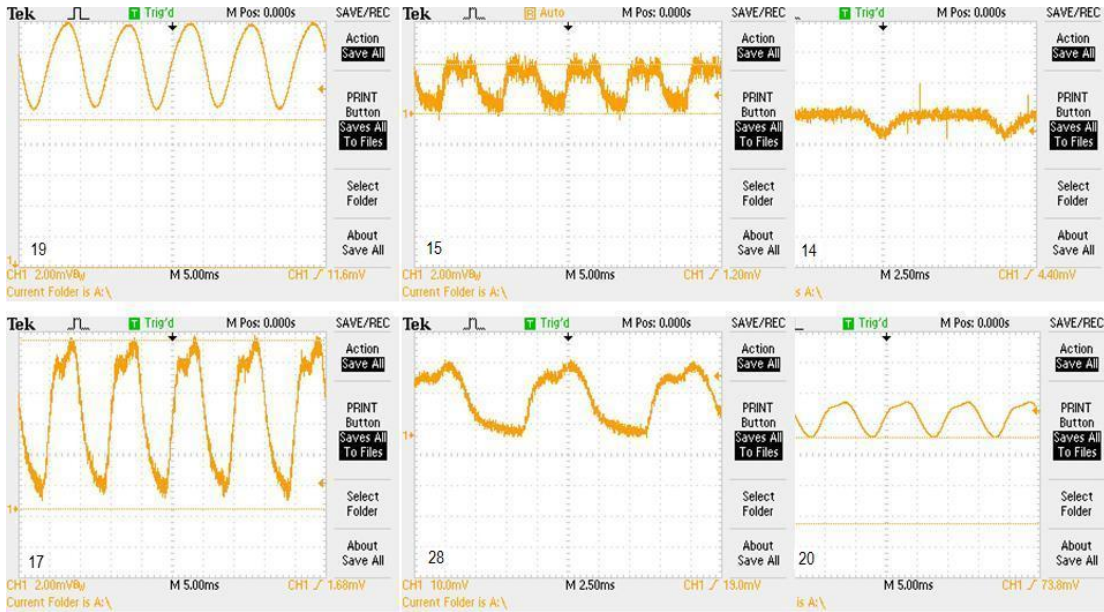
Tek Trig'd M Pos: 0.000s SAVE/REC
Action
Save All
PRINT Button
Saves All To Files
Select Folder
About Save All
19
CH1 2.00mVΩ M 5.00ms CH1 ∕ 11.6mV
Current Folder is A:\

Tek Auto M Pos: 0.000s SAVE/REC
Action
Save All
PRINT Button
Saves All To Files
Select Folder
About Save All
15
CH1 2.00mVΩ M 5.00ms CH1 ∕ 1.20mV
Current Folder is A:\

Trig'd M Pos: 0.000s SAVE/REC
Action
Save All
PRINT Button
Saves All To Files
Select Folder
About Save All
14
M 2.50ms CH1 ∕ 4.40mV
s A:\

Tek Trig'd M Pos: 0.000s SAVE/REC
Action
Save All
PRINT Button
Saves All To Files
Select Folder
About Save All
17
CH1 2.00mVΩ M 5.00ms CH1 ∕ 1.68mV
Current Folder is A:\

Tek Trig'd M Pos: 0.000s SAVE/REC
Action
Save All
PRINT Button
Saves All To Files
Select Folder
About Save All
28
CH1 10.0mV M 2.50ms CH1 ∕ 19.0mV
Current Folder is A:\

Trig'd M Pos: 0.000s SAVE/REC
Action
Save All
PRINT Button
Saves All To Files
Select Folder
About Save All
20
M 5.00ms CH1 ∕ 73.8mV
s A:\